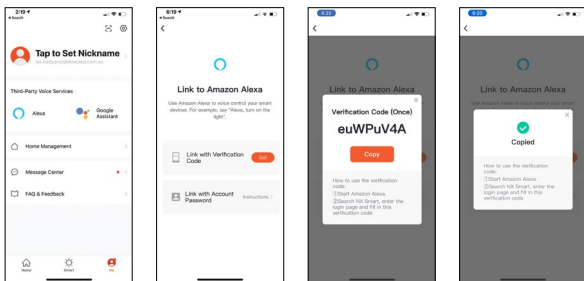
2:12
◂ Search

Tap to Set Nickname
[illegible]

Third-Party Voice Services

Alexa

Google Assistant

Home Management

Message Center

FAQ & Feedback

Home

Smart

Me

6:10
◂ Search

Link to Amazon Alexa

Use Amazon Alexa to voice control your smart devices. For example, say "Alexa, turn on the light".

Link with Verification Code

Get

Link with Account Password

Instructions

6:20

Link to Amazon Alexa

Verification Code (Once)

euWPuV4A

Copy

How to use the verification code:
①Start Amazon Alexa.
②Search NX Smart, enter the login page and fill in this verification code

6:20

Link to Amazon Alexa

Use Amazon Alexa to voice control your smart

Copied

How to use the verification code:
①Start Amazon Alexa.
②Search NX Smart, enter the login page and fill in this verification code